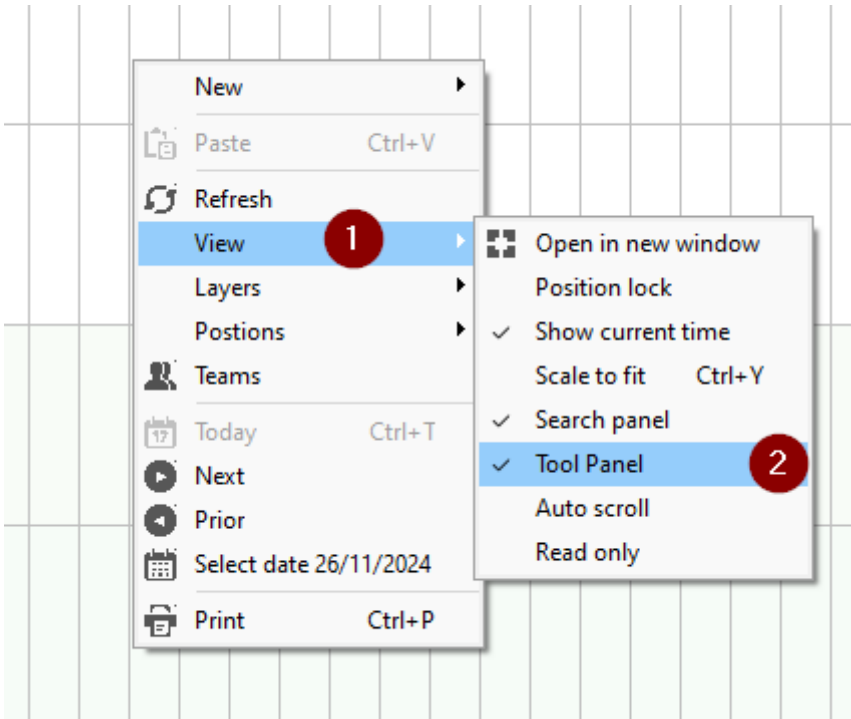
New
Paste Ctrl+V
Refresh
View 1
Layers
Postions
Teams
Today Ctrl+T
Next
Prior
Select date 26/11/2024
Print Ctrl+P

Open in new window
Position lock
✓ Show current time
Scale to fit Ctrl+Y
✓ Search panel
✓ Tool Panel 2
Auto scroll
Read only